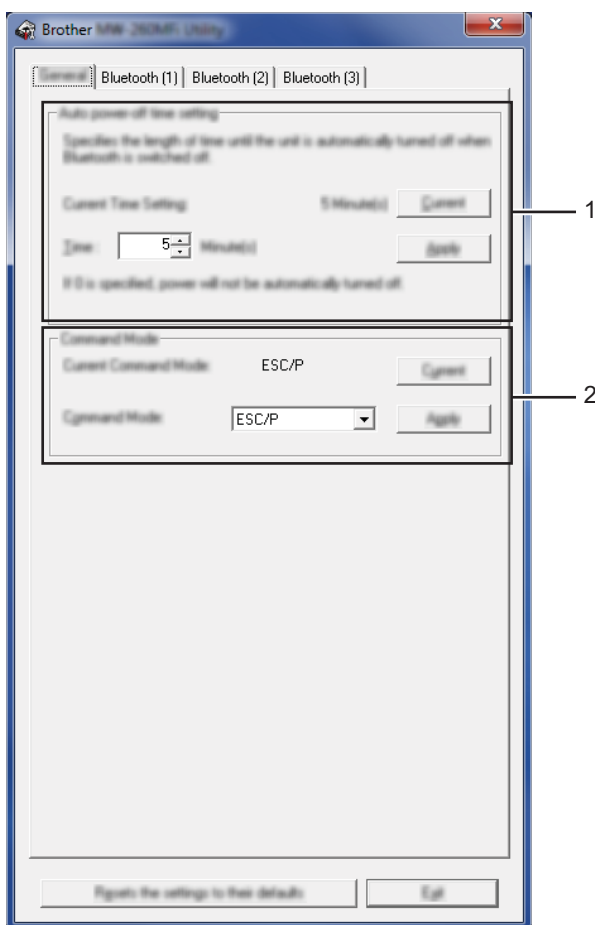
Brother MW-260MFi Utility

General | Bluetooth (1) | Bluetooth (2) | Bluetooth (3)

Auto power-off time setting

Specifies the length of time until the unit is automatically turned off when Bluetooth is switched off.

Current Time Setting 5 Minute(s) Current

Time : 5 Minute(s) Apply

If 0 is specified, power will not be automatically turned off.

1

Command Mode

Current Command Mode ESC/P Current

Command Mode ESC/P Apply

2

Resets the settings to their defaults

Exit